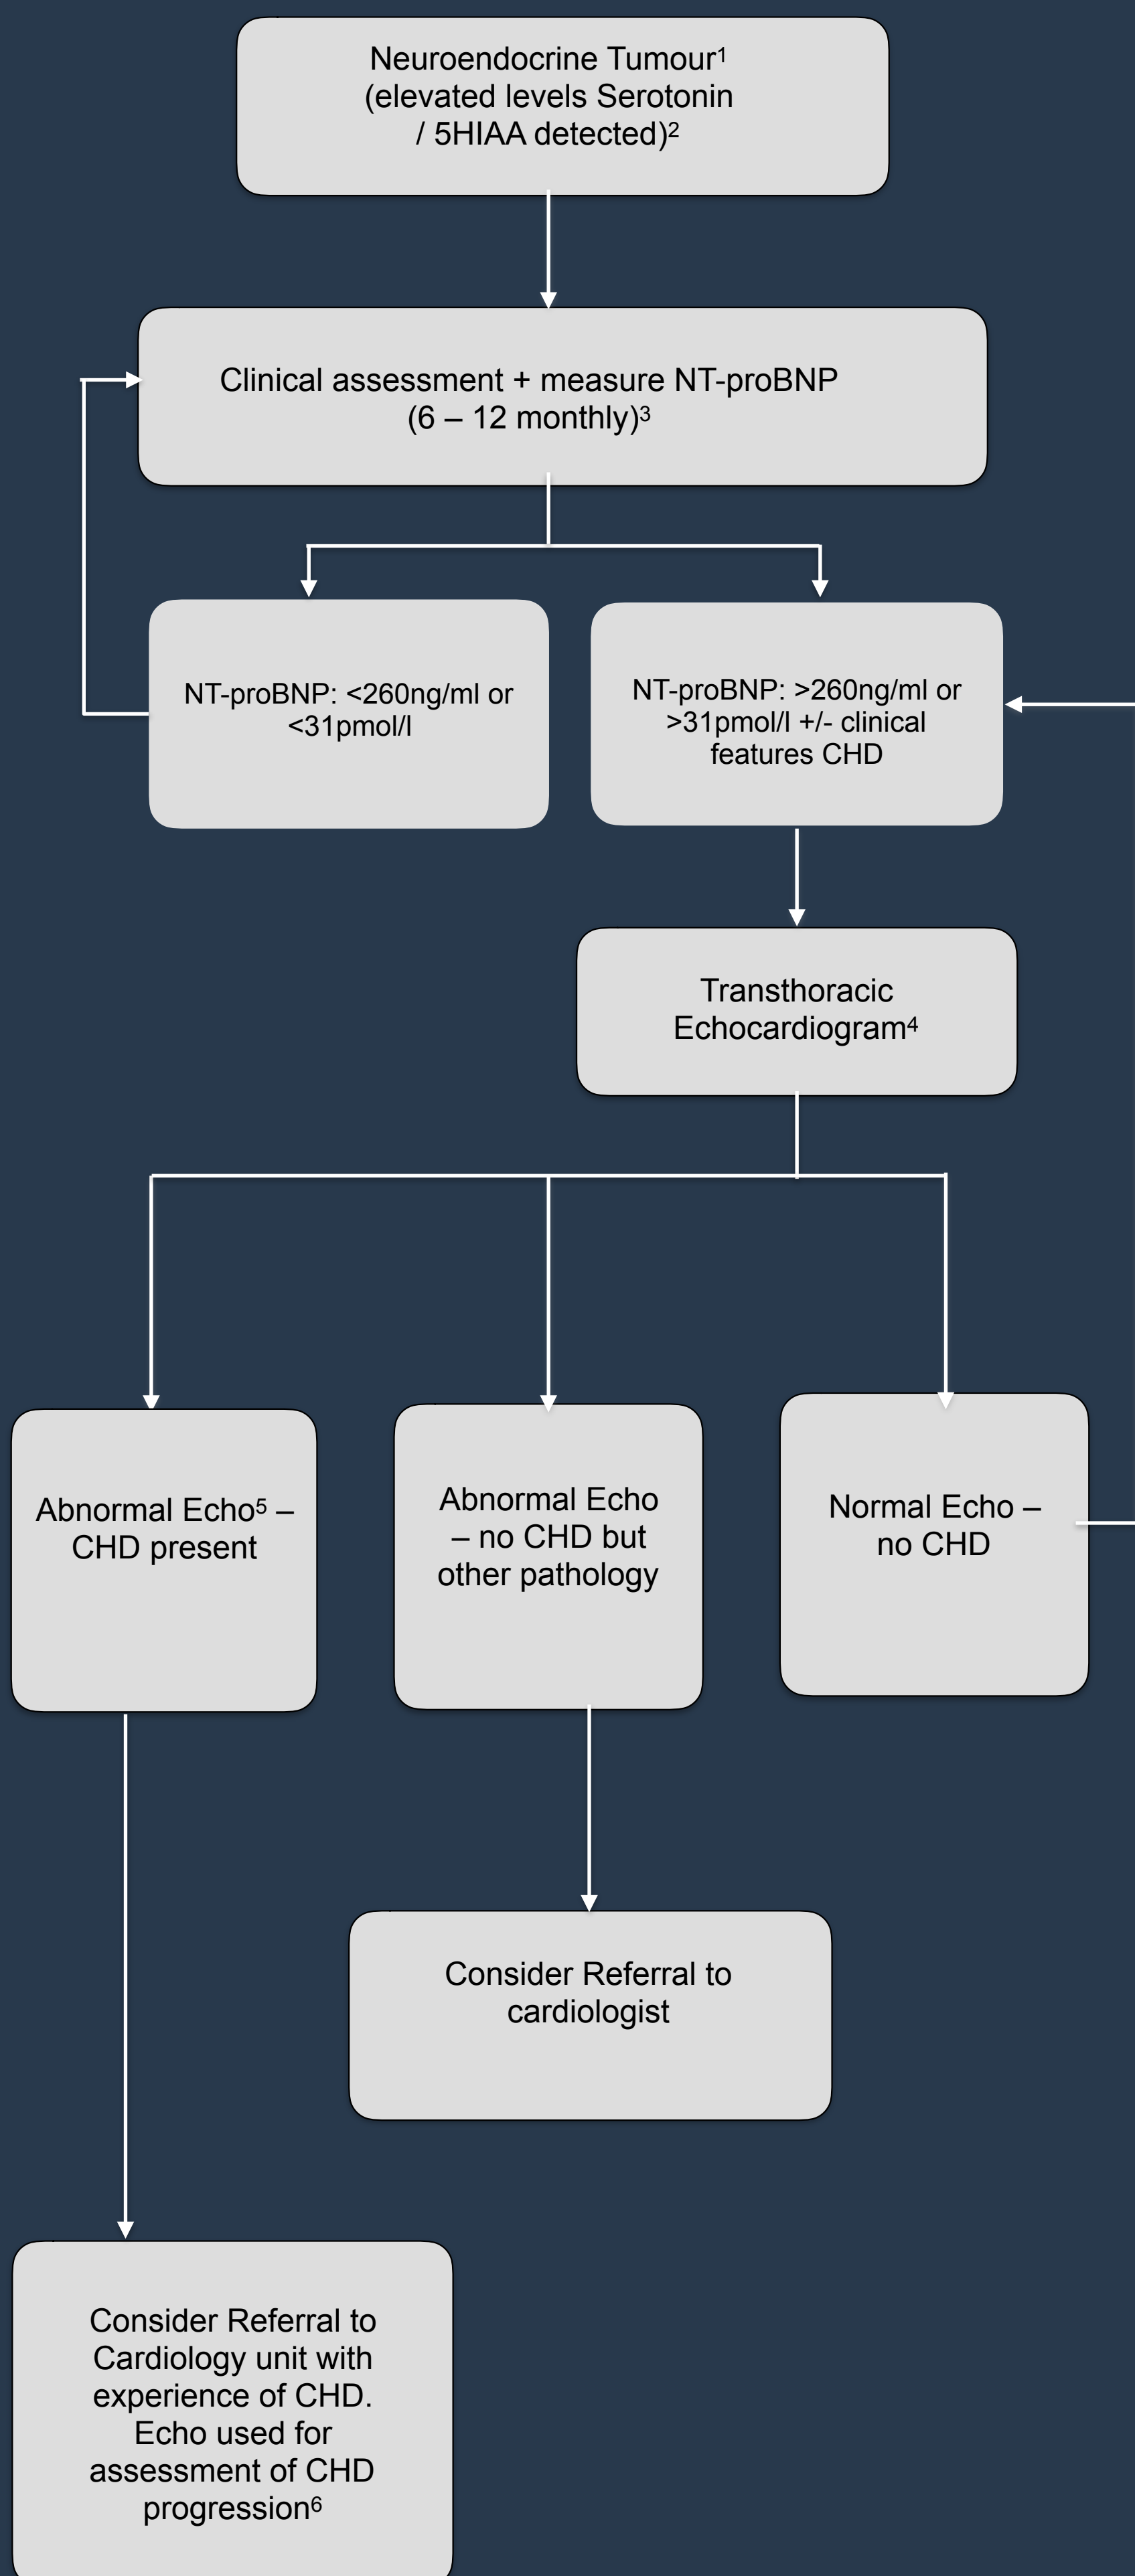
Neuroendocrine Tumour$^1$ (elevated levels Serotonin / 5HIAA detected)$^2$

Clinical assessment + measure NT-proBNP (6 – 12 monthly)$^3$

NT-proBNP: <260ng/ml or <31pmol/l

NT-proBNP: >260ng/ml or >31pmol/l +/- clinical features CHD

Transthoracic Echocardiogram$^4$

Abnormal Echo$^5$ – CHD present

Abnormal Echo – no CHD but other pathology

Normal Echo – no CHD

Consider Referral to cardiologist

Consider Referral to Cardiology unit with experience of CHD. Echo used for assessment of CHD progression$^6$